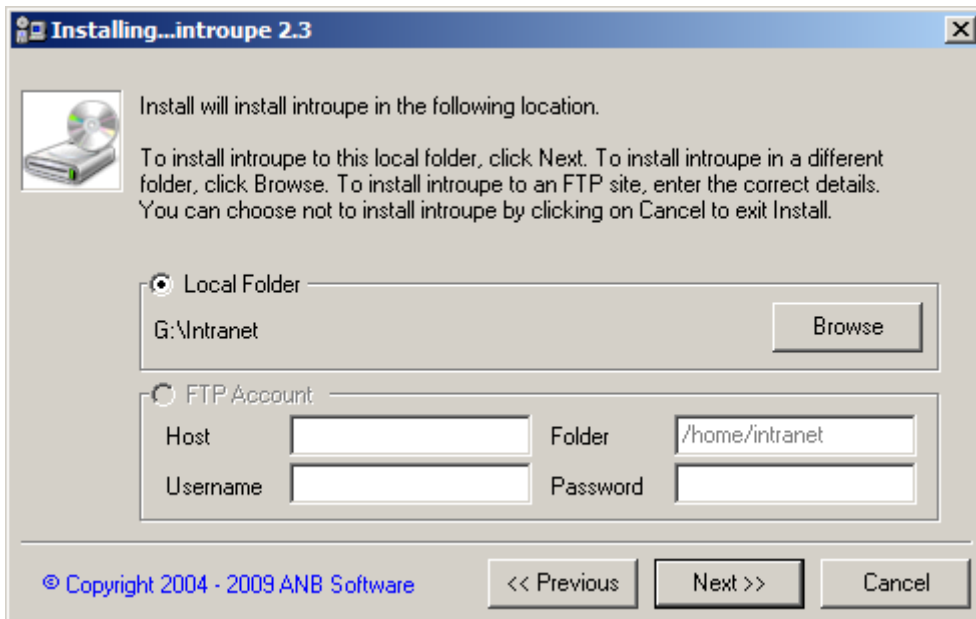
Installing...introupe 2.3

Install will install introupe in the following location.

To install introupe to this local folder, click Next. To install introupe in a different folder, click Browse. To install introupe to an FTP site, enter the correct details. You can choose not to install introupe by clicking on Cancel to exit Install.

Local Folder

G:\Intranet

Browse

FTP Account

Host

Folder

/home/intranet

Username

Password

© Copyright 2004 - 2009 ANB Software

<< Previous

Next >>

Cancel